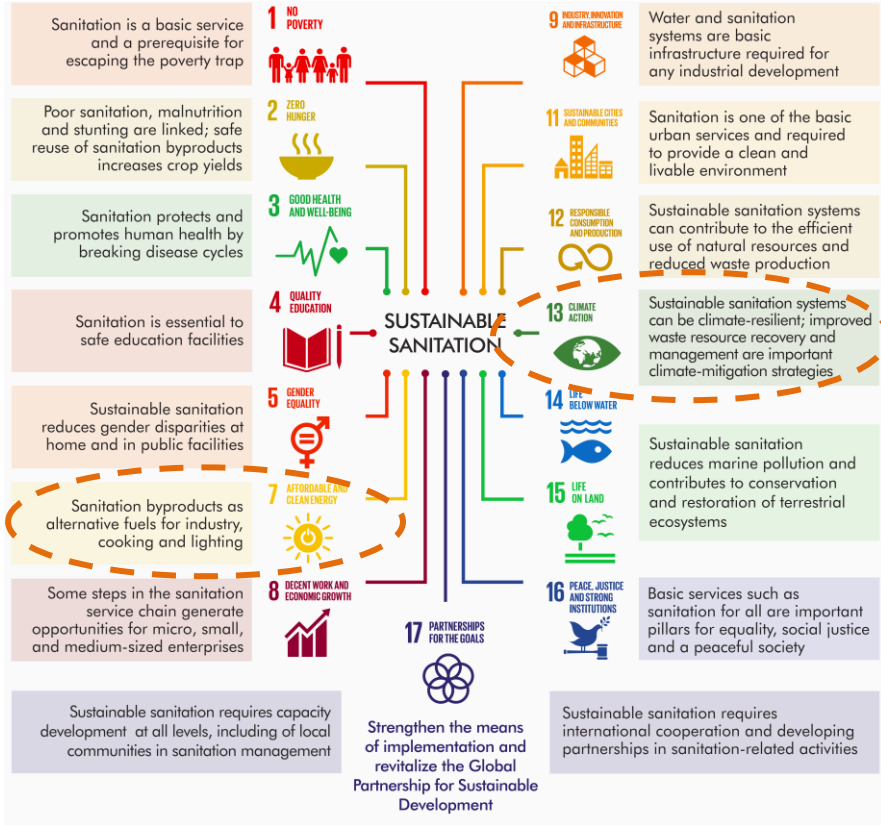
Sanitation is a basic service and a prerequisite for escaping the poverty trap

1 NO POVERTY

9 INDUSTRY, INNOVATION AND INFRASTRUCTURE

Water and sanitation systems are basic infrastructure required for any industrial development

Poor sanitation, malnutrition and stunting are linked; safe reuse of sanitation byproducts increases crop yields

2 ZERO HUNGER

11 SUSTAINABLE CITIES AND COMMUNITIES

Sanitation is one of the basic urban services and required to provide a clean and livable environment

Sanitation protects and promotes human health by breaking disease cycles

3 GOOD HEALTH AND WELL-BEING

12 RESPONSIBLE CONSUMPTION AND PRODUCTION

Sustainable sanitation systems can contribute to the efficient use of natural resources and reduced waste production

Sanitation is essential to safe education facilities

4 QUALITY EDUCATION

SUSTAINABLE SANITATION

13 CLIMATE ACTION

Sustainable sanitation systems can be climate-resilient; improved waste resource recovery and management are important climate-mitigation strategies

Sustainable sanitation reduces gender disparities at home and in public facilities

5 GENDER EQUALITY

14 LIFE BELOW WATER

Sustainable sanitation reduces marine pollution and contributes to conservation and restoration of terrestrial ecosystems

Sanitation byproducts as alternative fuels for industry, cooking and lighting

7 AFFORDABLE AND CLEAN ENERGY

15 LIFE ON LAND

Some steps in the sanitation service chain generate opportunities for micro, small, and medium-sized enterprises

8 DECENT WORK AND ECONOMIC GROWTH

17 PARTNERSHIPS FOR THE GOALS

16 PEACE, JUSTICE AND STRONG INSTITUTIONS

Basic services such as sanitation for all are important pillars for equality, social justice and a peaceful society

Sustainable sanitation requires capacity development at all levels, including of local communities in sanitation management

Strengthen the means of implementation and revitalize the Global Partnership for Sustainable Development

Sustainable sanitation requires international cooperation and developing partnerships in sanitation-related activities